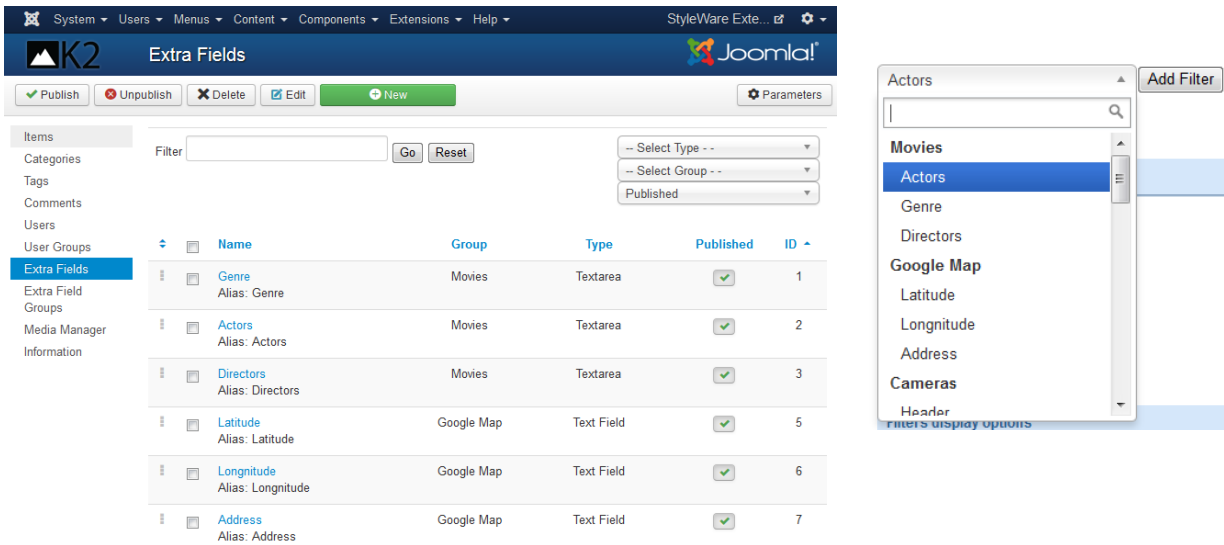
System ▾ Users ▾ Menus ▾ Content ▾ Components ▾ Extensions ▾ Help ▾ StyleWare Exte...

K2 Extra Fields Joomla!®

Publish Unpublish Delete Edit New Parameters

Items
Categories
Tags
Comments
Users
User Groups
Extra Fields
Extra Field Groups
Media Manager
Information

Filter Go Reset

-- Select Type - -
-- Select Group - -
Published

| | | Name | Group | Type | Published | ID ▴ |
|---|---|---|---|---|---|---|
| | | Genre Alias: Genre | Movies | Textarea | | 1 |
| | | Actors Alias: Actors | Movies | Textarea | | 2 |
| | | Directors Alias: Directors | Movies | Textarea | | 3 |
| | | Latitude Alias: Latitude | Google Map | Text Field | | 5 |
| | | Longnitude Alias: Longnitude | Google Map | Text Field | | 6 |
| | | Address Alias: Address | Google Map | Text Field | | 7 |

Actors Add Filter

Movies
Actors
Genre
Directors
Google Map
Latitude
Longnitude
Address
Cameras
Header

Filters display options